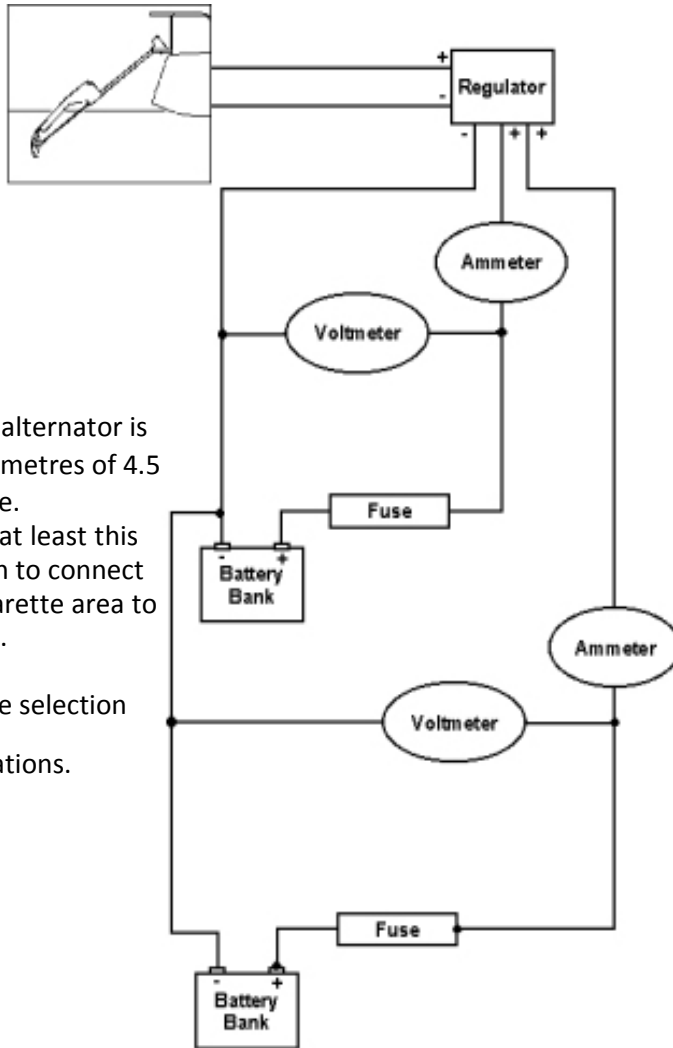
Regulator

+

-

-

+

+

Ammeter

Voltmeter

alternator is

metres of 4.5

e.

at least this

n to connect

arette area to

.

Fuse

-

+

Battery Bank

Ammeter

e selection

Voltmeter

ations.

Fuse

-

+

Battery Bank